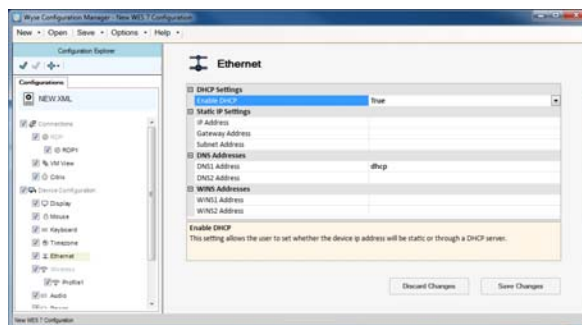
Wyse Configuration Manager - New WES 7 Configuration

New • Open Save • Options • Help •

Configuration Explorer

Configurations

NEW XML

Connections
RDP
RDP1
VM View
Citrix
Device Configuration
Display
Mouse
Keyboard
Timezone
Ethernet
Wireless
Profile1
Audio
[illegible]

Ethernet

| DHCP Settings | |
|---|---|
| Enable DHCP | True |
| Static IP Settings | |
| IP Address | |
| Gateway Address | |
| Subnet Address | |
| DNS Addresses | |
| DNS1 Address | dhcp |
| DNS2 Address | |
| WINS Addresses | |
| WINS1 Address | |
| WINS2 Address | |

Enable DHCP
This setting allows the user to set whether the device ip address will be static or through a DHCP server.

Discard Changes Save Changes

New WES 7 Configuration